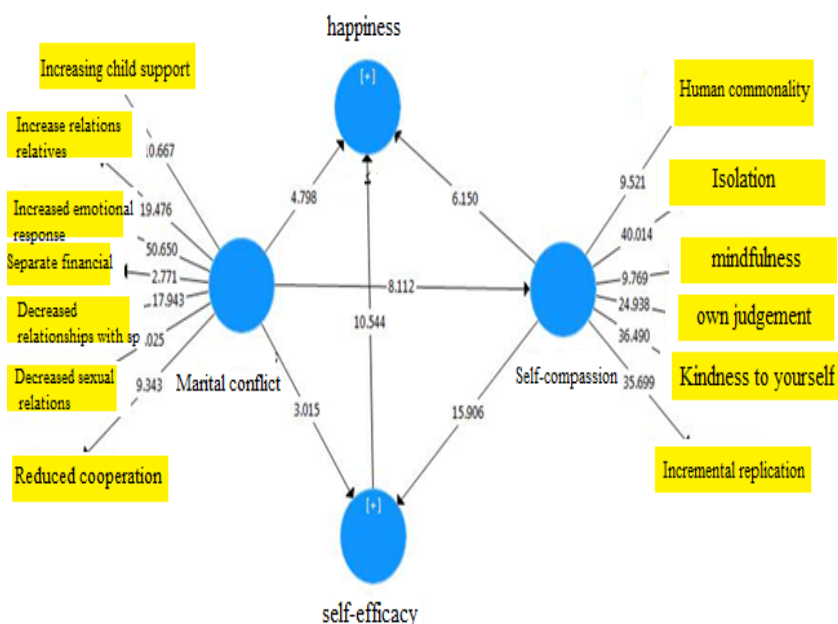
happiness

[+]

Increasing child support

Increase relations relatives

Increased emotional response

Separate financial

Decreased relationships with sp

Decreased sexual relations

Reduced cooperation

10.667

19.476

50.650

2.771

17.943

.025

9.343

Marital conflict

4.798

8.112

10.544

3.015

6.150

15.906

Self-compassion

9.521

40.014

9.769

24.938

36.490

35.699

Human commonality

Isolation

mindfulness

own judgement

Kindness to yourself

Incremental replication

[+]

self-efficacy